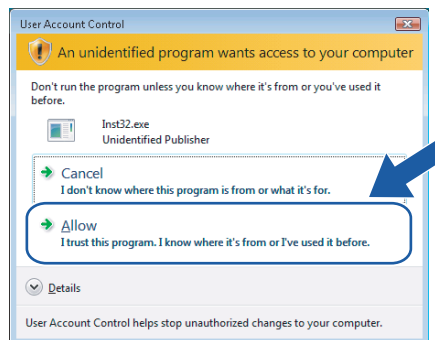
User Account Control

An unidentified program wants access to your computer

Don't run the program unless you know where it's from or you've used it before.

Inst32.exe
Unidentified Publisher

Cancel
I don't know where this program is from or what it's for.

Allow
I trust this program. I know where it's from or I've used it before.

Details

User Account Control helps stop unauthorized changes to your computer.